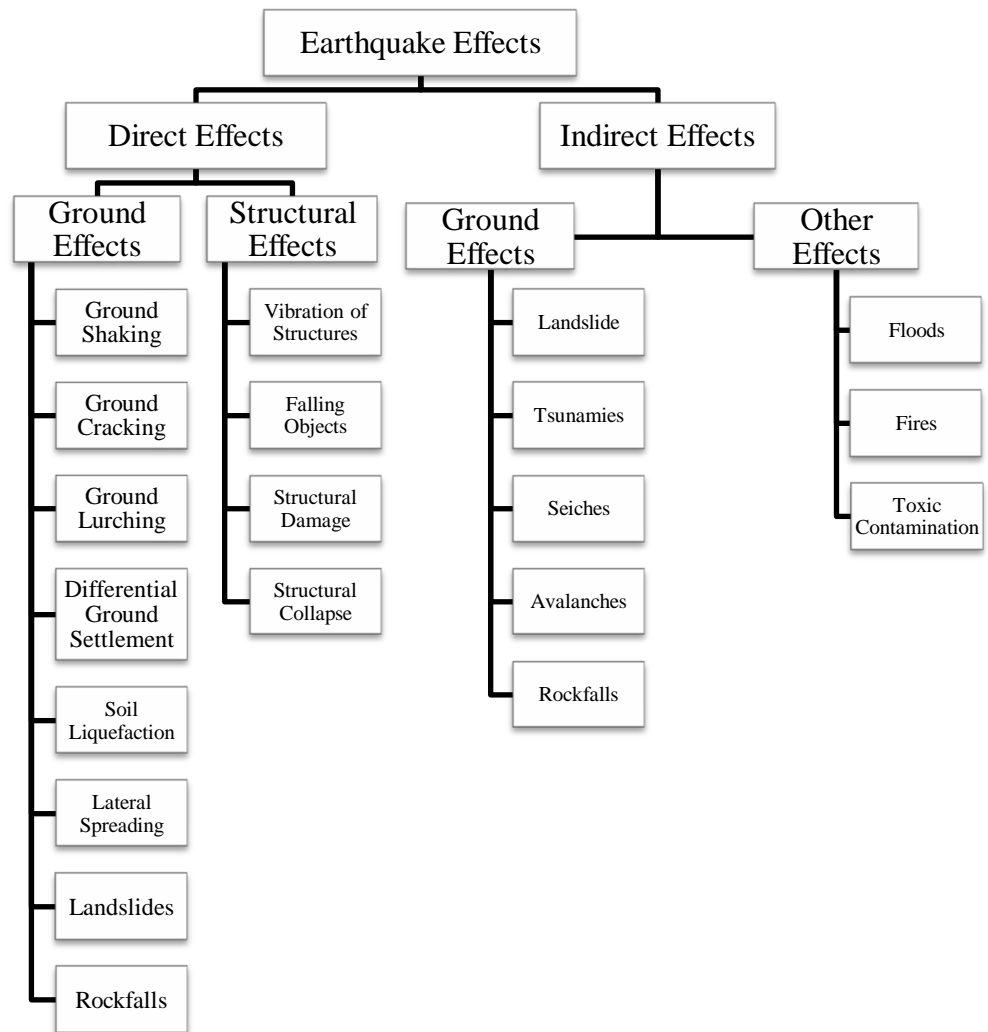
Earthquake Effects

Direct Effects

Indirect Effects

Ground Effects

Structural Effects

Ground Effects

Other Effects

Ground Shaking

Ground Cracking

Ground Lurching

Differential Ground Settlement

Soil Liquefaction

Lateral Spreading

Landslides

Rockfalls

Vibration of Structures

Falling Objects

Structural Damage

Structural Collapse

Landslide

Tsunamies

Seiches

Avalanches

Rockfalls

Floods

Fires

Toxic Contamination